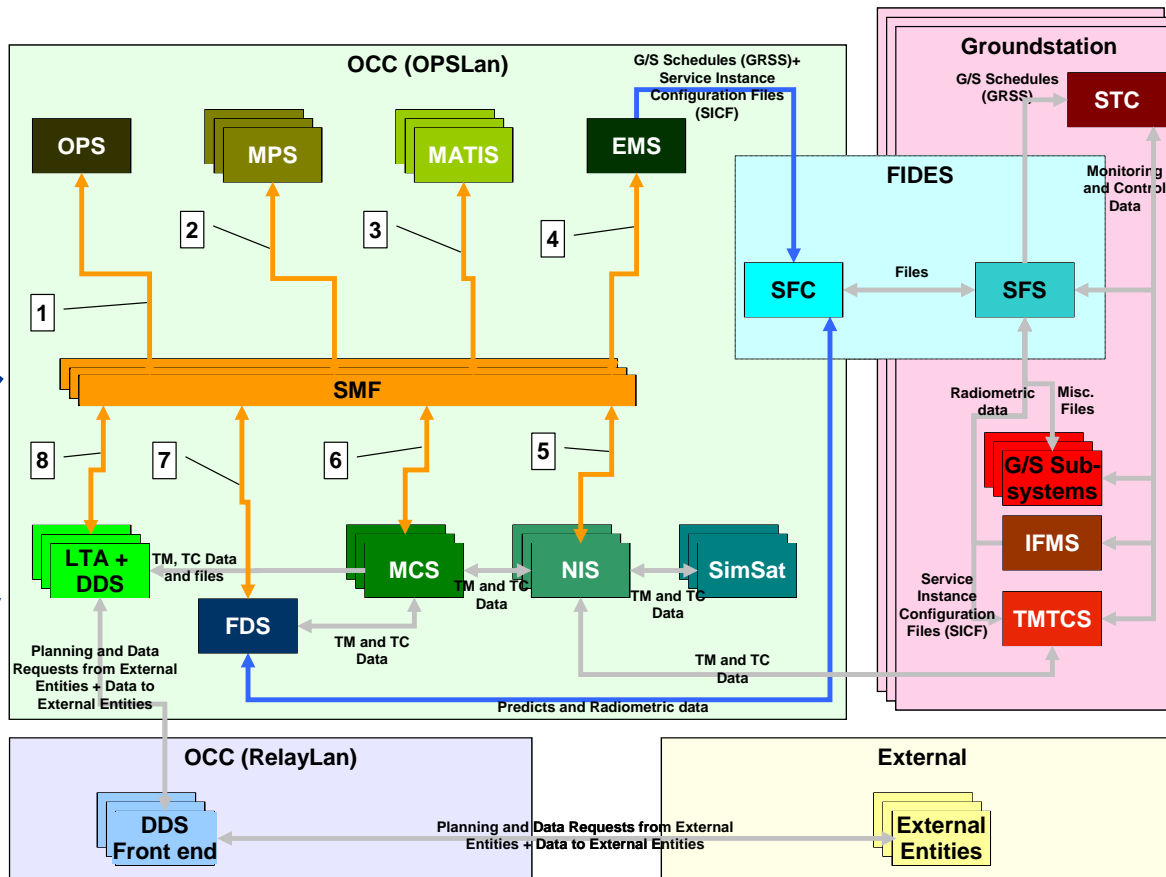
OCC (OPSLan)

G/S Schedules (GRSS)+ Service Instance Configuration Files (SICF)

Groundstation

G/S Schedules (GRSS)

STC

OPS

MPS

MATIS

EMS

FIDES

Monitoring and Control Data

2

3

4

SFC

Files

SFS

1

SMF

Radiometric data

Misc. Files

8

7

6

5

G/S Subsystems

LTA + DDS

TM, TC Data and files

MCS

NIS

SimSat

IFMS

TM and TC Data

TM and TC Data

Service Instance Configuration Files (SICF)

TMTCS

FDS

TM and TC Data

Planning and Data Requests from External Entities + Data to External Entities

TM and TC Data

Predicts and Radiometric data

OCC (RelayLan)

External

DDS Front end

Planning and Data Requests from External Entities + Data to External Entities

External Entities